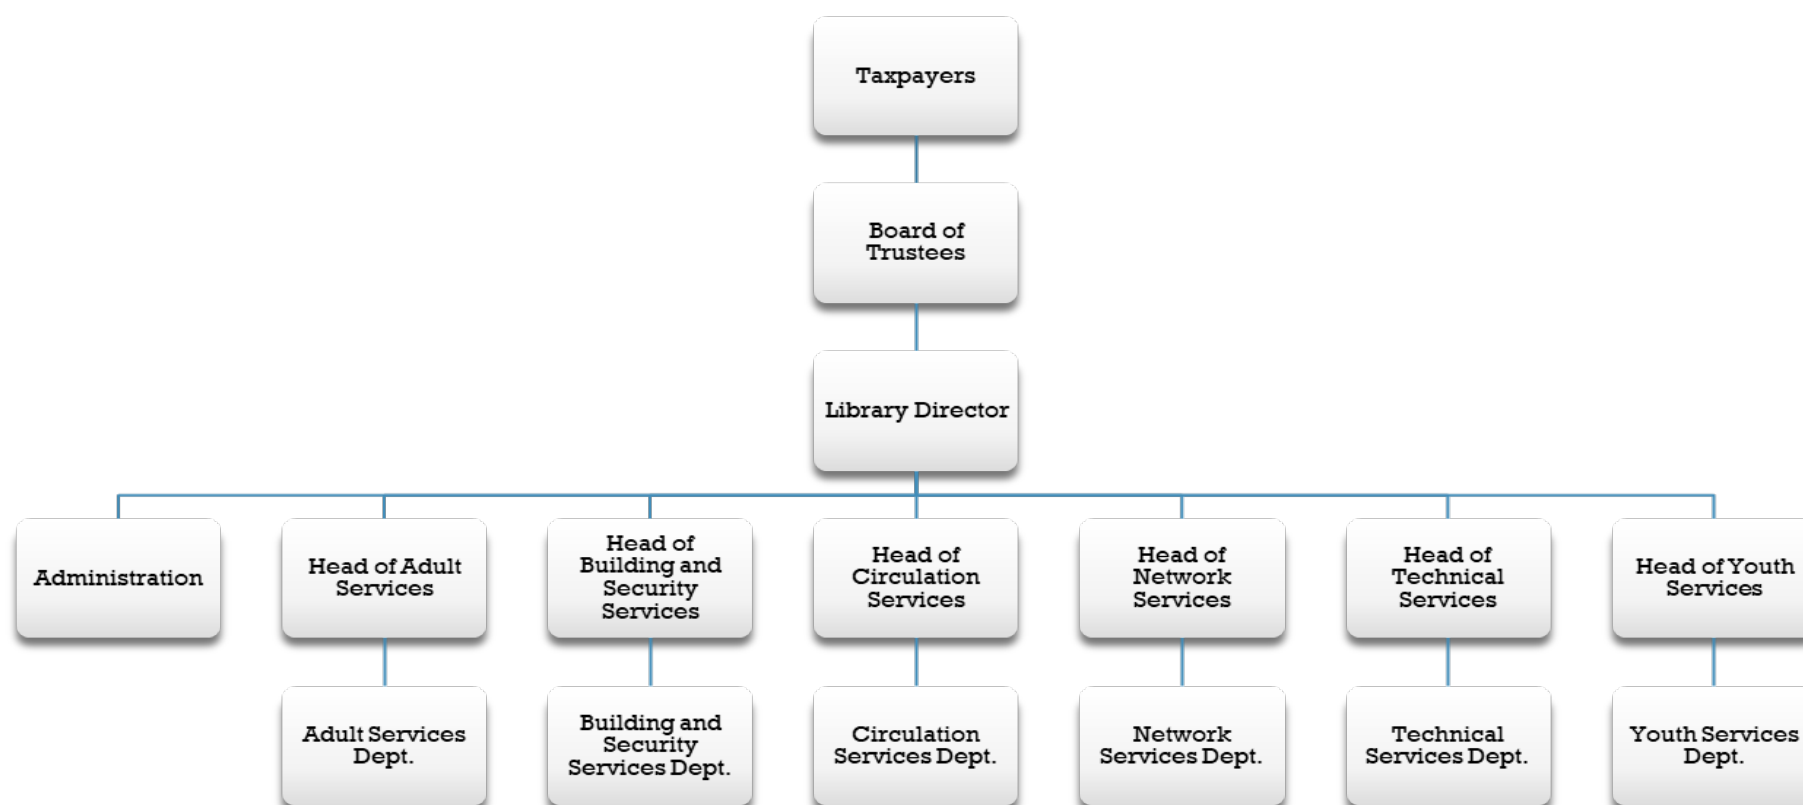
Taxpayers

Board of Trustees

Library Director

Administration

Head of Adult Services

Head of Building and Security Services

Head of Circulation Services

Head of Network Services

Head of Technical Services

Head of Youth Services

Adult Services Dept.

Building and Security Services Dept.

Circulation Services Dept.

Network Services Dept.

Technical Services Dept.

Youth Services Dept.